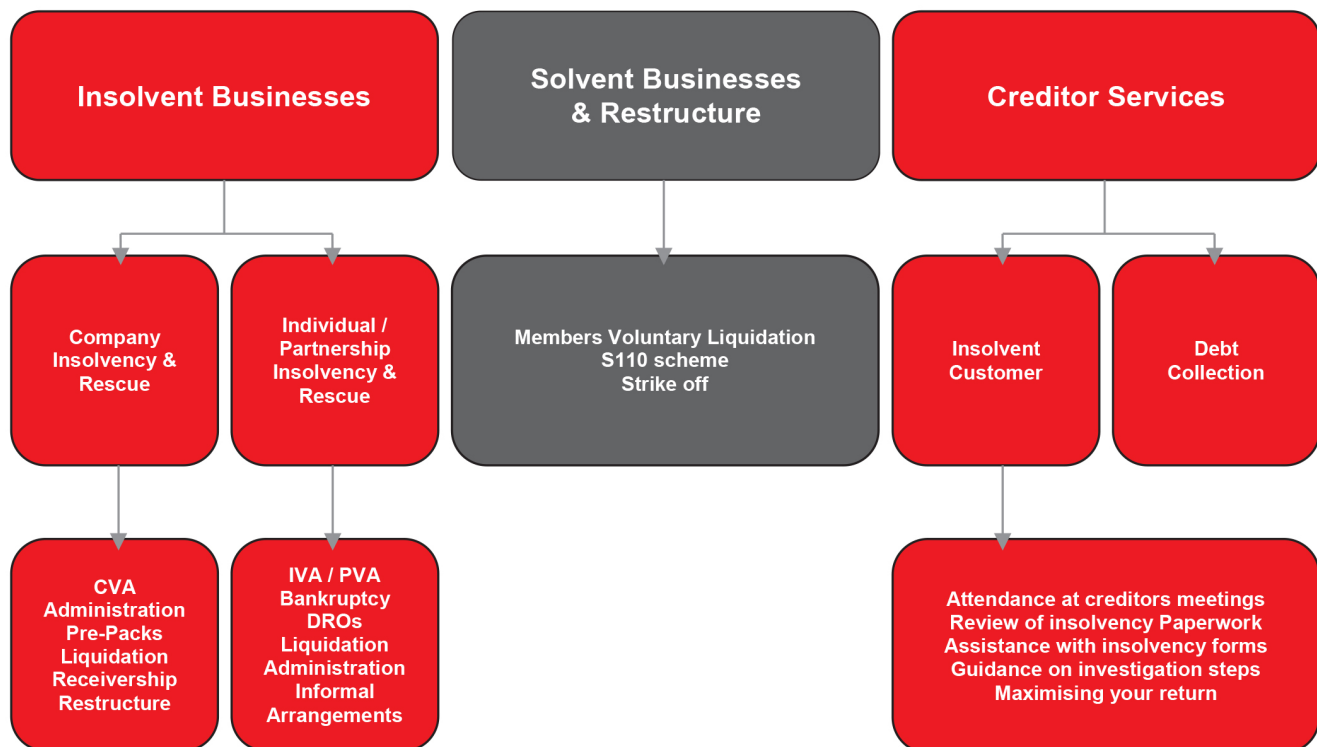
Insolvent Businesses

Company Insolvency & Rescue

CVA
Administration
Pre-Packs
Liquidation
Receivership
Restructure

Individual / Partnership Insolvency & Rescue

IVA / PVA
Bankruptcy
DROs
Liquidation
Administration
Informal Arrangements

Solvent Businesses & Restructure

Members Voluntary Liquidation
S110 scheme
Strike off

Creditor Services

Insolvent Customer

Attendance at creditors meetings
Review of insolvency Paperwork
Assistance with insolvency forms
Guidance on investigation steps
Maximising your return

Debt Collection